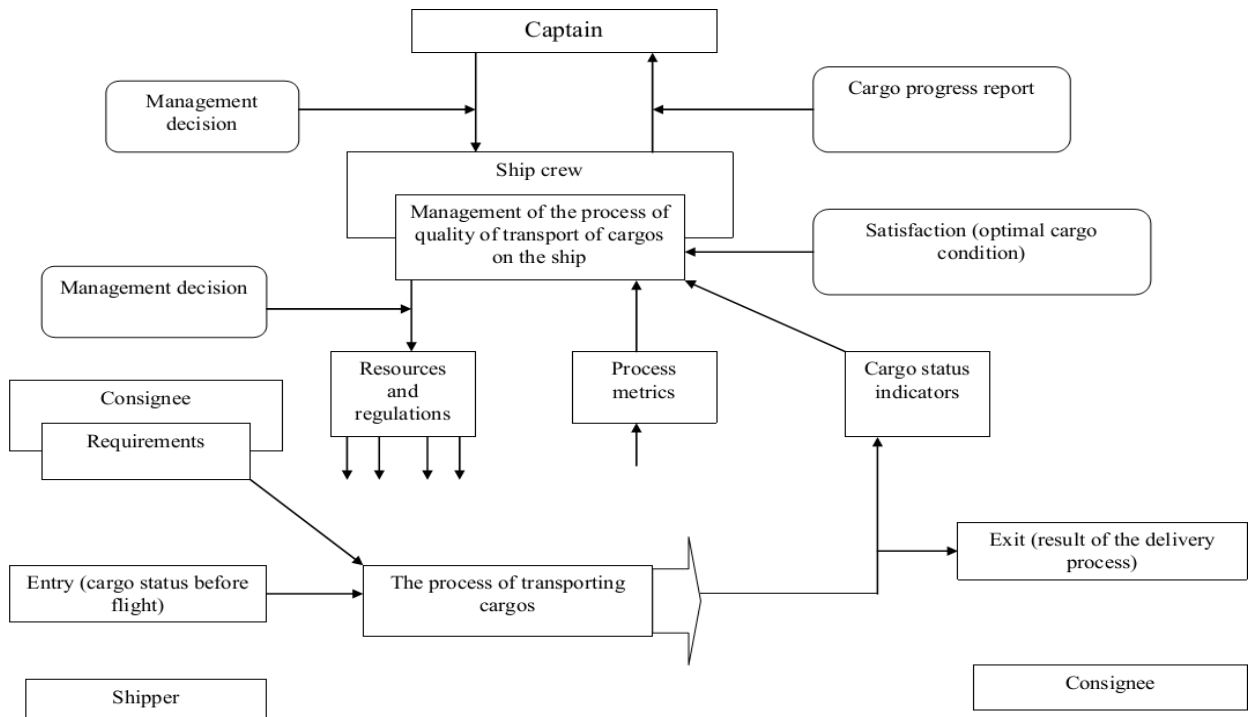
Captain

Management decision

Cargo progress report

Ship crew

Management of the process of quality of transport of cargos on the ship

Satisfaction (optimal cargo condition)

Management decision

Resources and regulations

Process metrics

Cargo status indicators

Consignee

Requirements

Exit (result of the delivery process)

Entry (cargo status before flight)

The process of transporting cargos

Shipper

Consignee